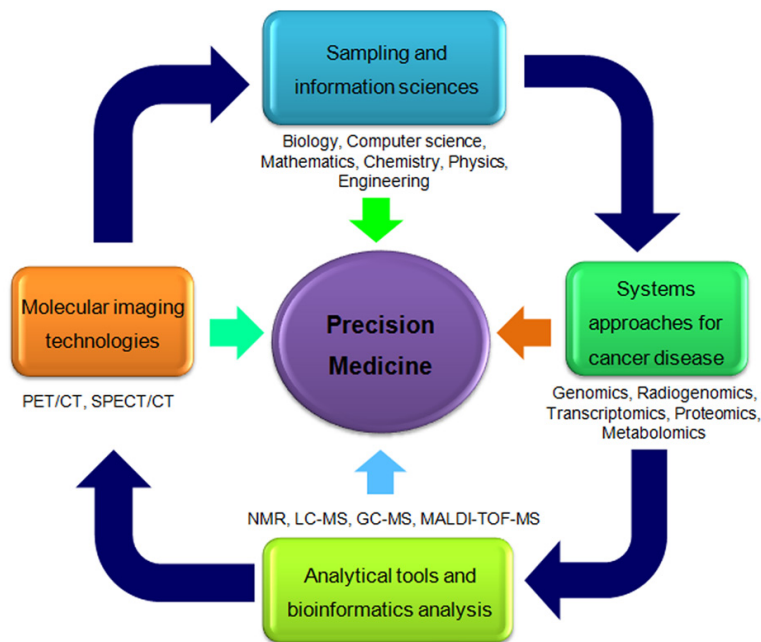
Sampling and information sciences

Biology, Computer science, Mathematics, Chemistry, Physics, Engineering

Molecular imaging technologies

PET/CT, SPECT/CT

Precision Medicine

Systems approaches for cancer disease

Genomics, Radiogenomics, Transcriptomics, Proteomics, Metabolomics

NMR, LC-MS, GC-MS, MALDI-TOF-MS

Analytical tools and bioinformatics analysis